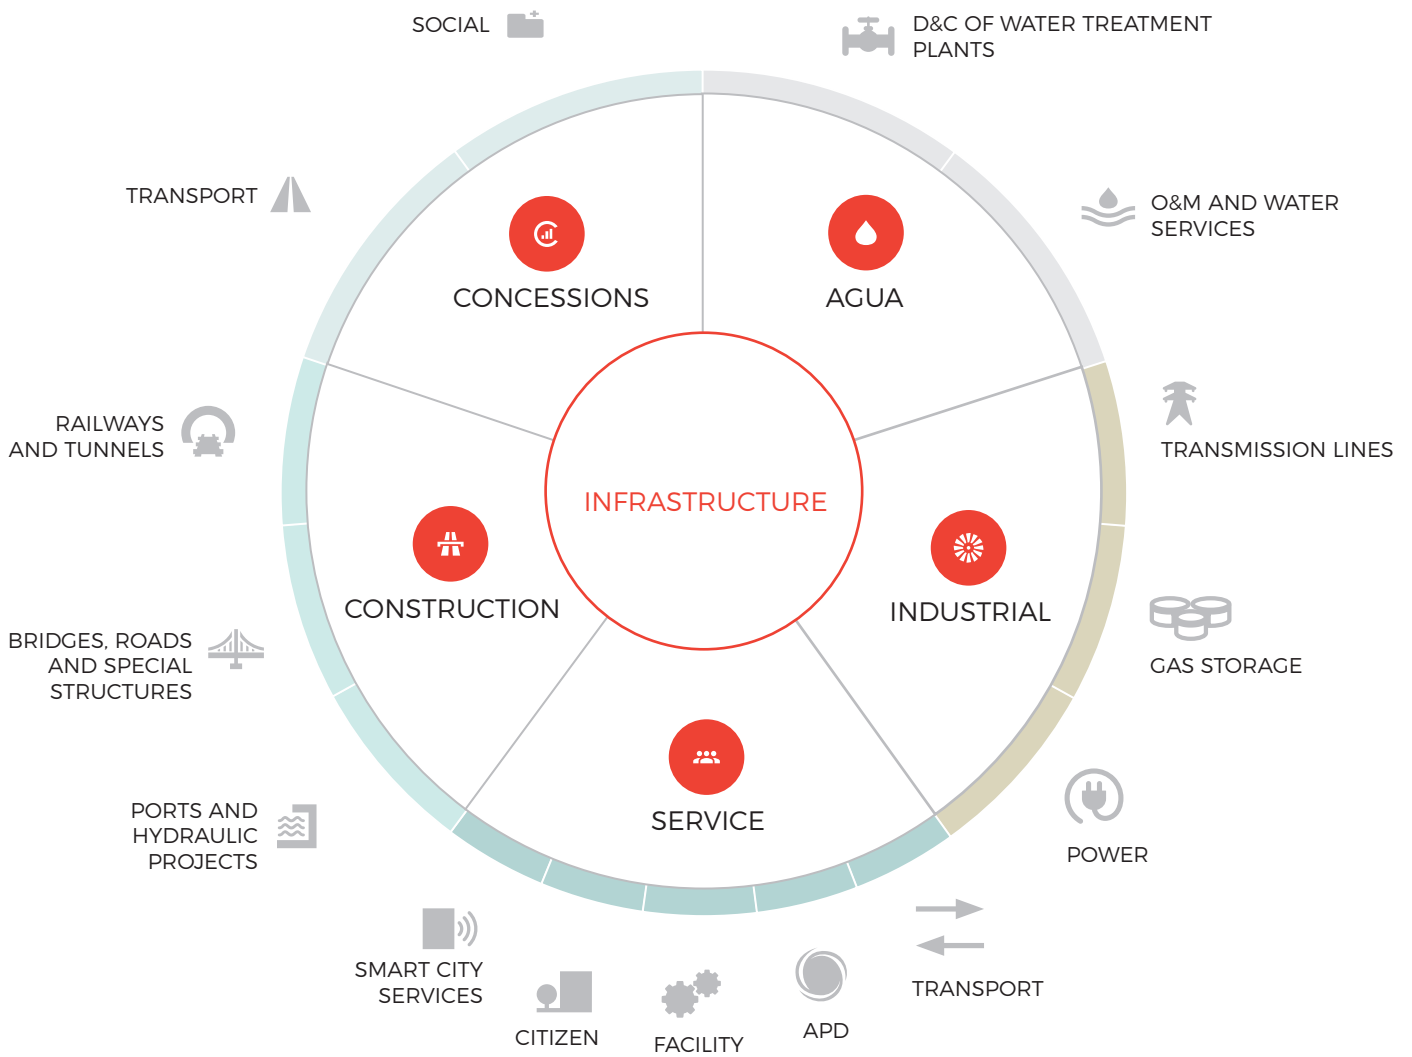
SOCIAL

D&C OF WATER TREATMENT PLANTS

TRANSPORT

O&M AND WATER SERVICES

CONCESSIONS

AGUA

TRANSMISSION LINES

RAILWAYS AND TUNNELS

INFRASTRUCTURE

CONSTRUCTION

INDUSTRIAL

GAS STORAGE

BRIDGES, ROADS AND SPECIAL STRUCTURES

SERVICE

POWER

PORTS AND HYDRAULIC PROJECTS

SMART CITY SERVICES

TRANSPORT

CITIZEN

FACILITY

APD